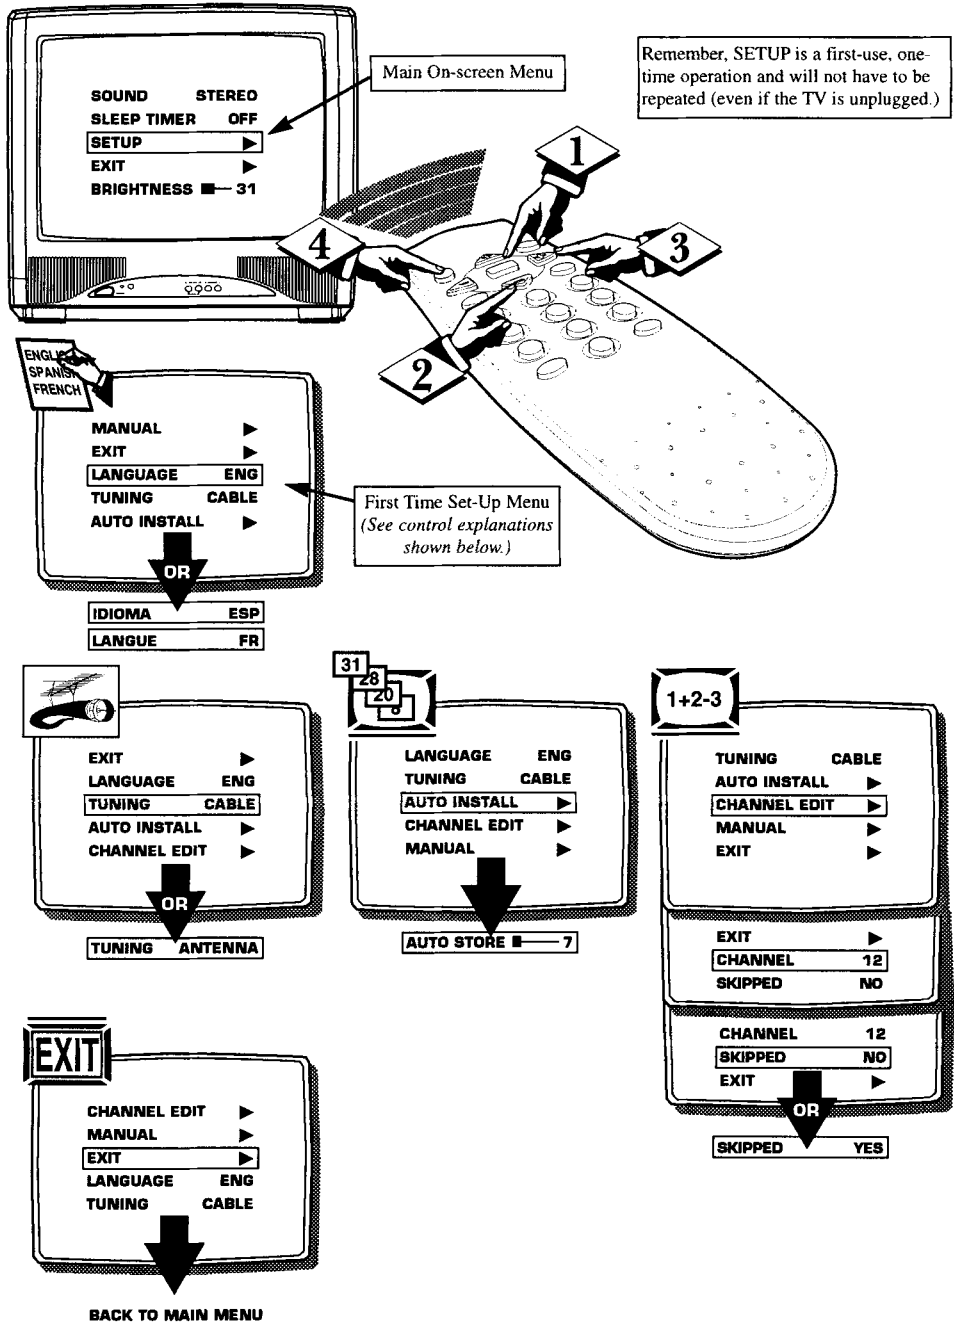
SOUND STEREO
SLEEP TIMER OFF
SETUP ▶
EXIT ▶
BRIGHTNESS ■— 31

Main On-screen Menu

Remember, SETUP is a first-use, one-time operation and will not have to be repeated (even if the TV is unplugged.)

1
2
3
4

ENGLISH
SPANISH
FRENCH

MANUAL ▶
EXIT ▶
LANGUAGE ENG
TUNING CABLE
AUTO INSTALL ▶

First Time Set-Up Menu
(See control explanations shown below.)

OR

IDIOMA ESP
LANGUE FR

EXIT ▶
LANGUAGE ENG
TUNING CABLE
AUTO INSTALL ▶
CHANNEL EDIT ▶

OR

TUNING ANTENNA

31
28
20

LANGUAGE ENG
TUNING CABLE
AUTO INSTALL ▶
CHANNEL EDIT ▶
MANUAL ▶

AUTO STORE ■— 7

1+2-3

TUNING CABLE
AUTO INSTALL ▶
CHANNEL EDIT ▶
MANUAL ▶
EXIT ▶

EXIT ▶
CHANNEL 12
SKIPPED NO

CHANNEL 12
SKIPPED NO
EXIT ▶

OR

SKIPPED YES

EXIT

CHANNEL EDIT ▶
MANUAL ▶
EXIT ▶
LANGUAGE ENG
TUNING CABLE

BACK TO MAIN MENU